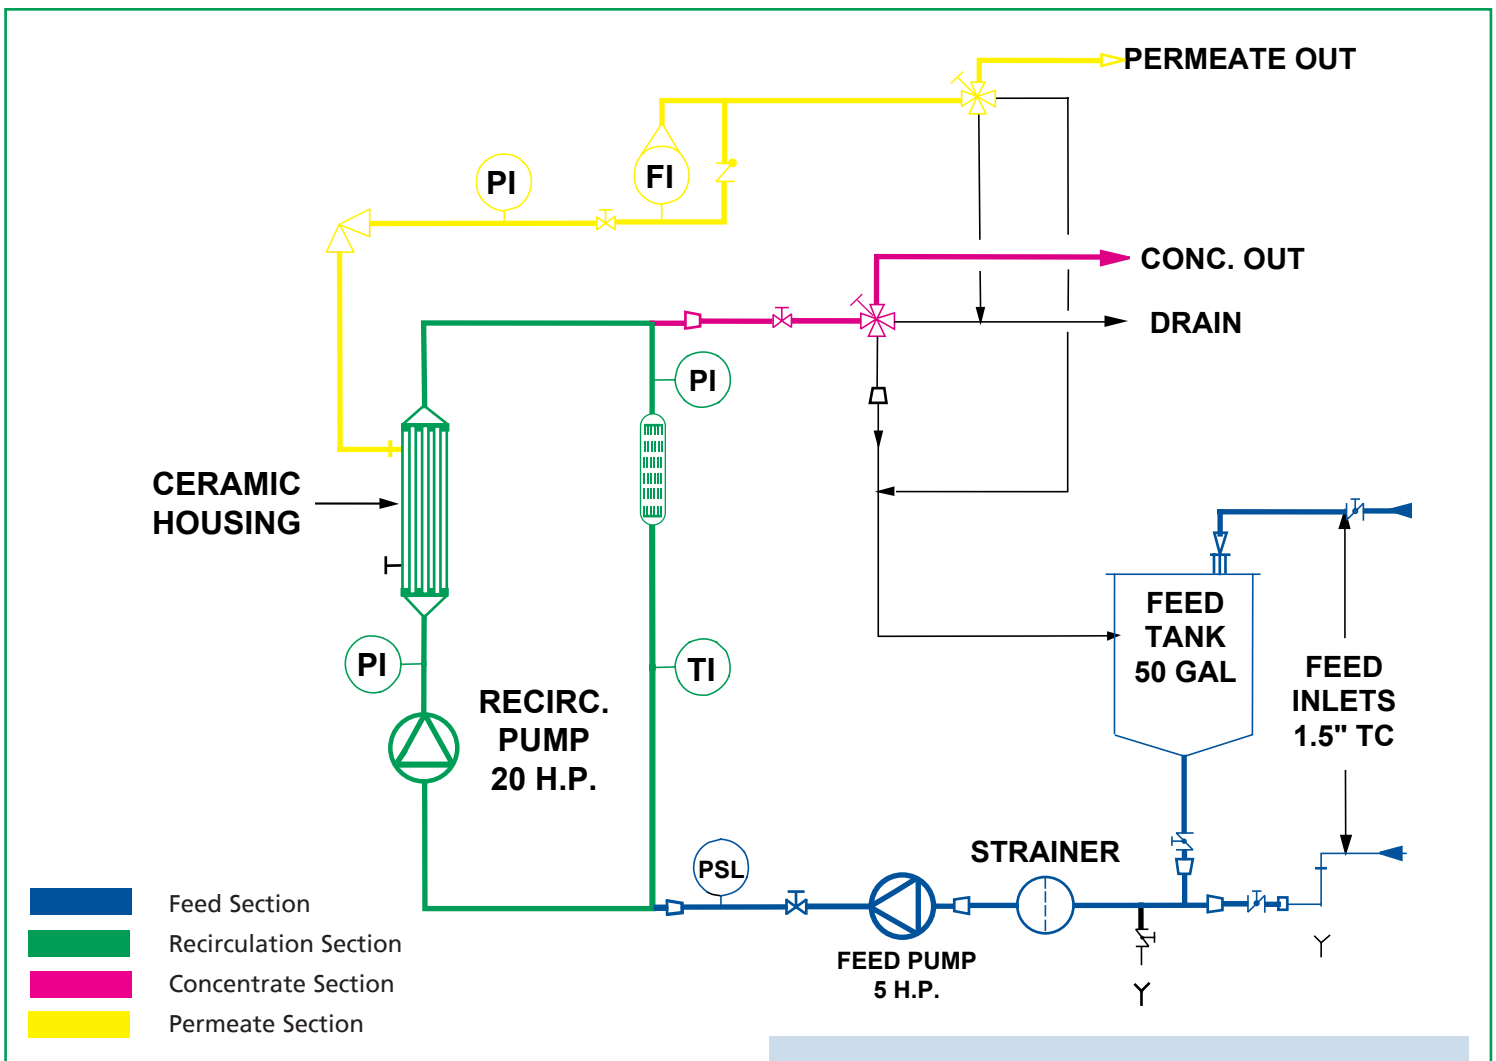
PERMEATE OUT

PI

FI

CONC. OUT

DRAIN

PI

CERAMIC HOUSING

FEED TANK 50 GAL

FEED INLETS 1.5" TC

PI

TI

RECIRC. PUMP 20 H.P.

PSL

STRAINER

FEED PUMP 5 H.P.

Feed Section

Recirculation Section

Concentrate Section

Permeate Section